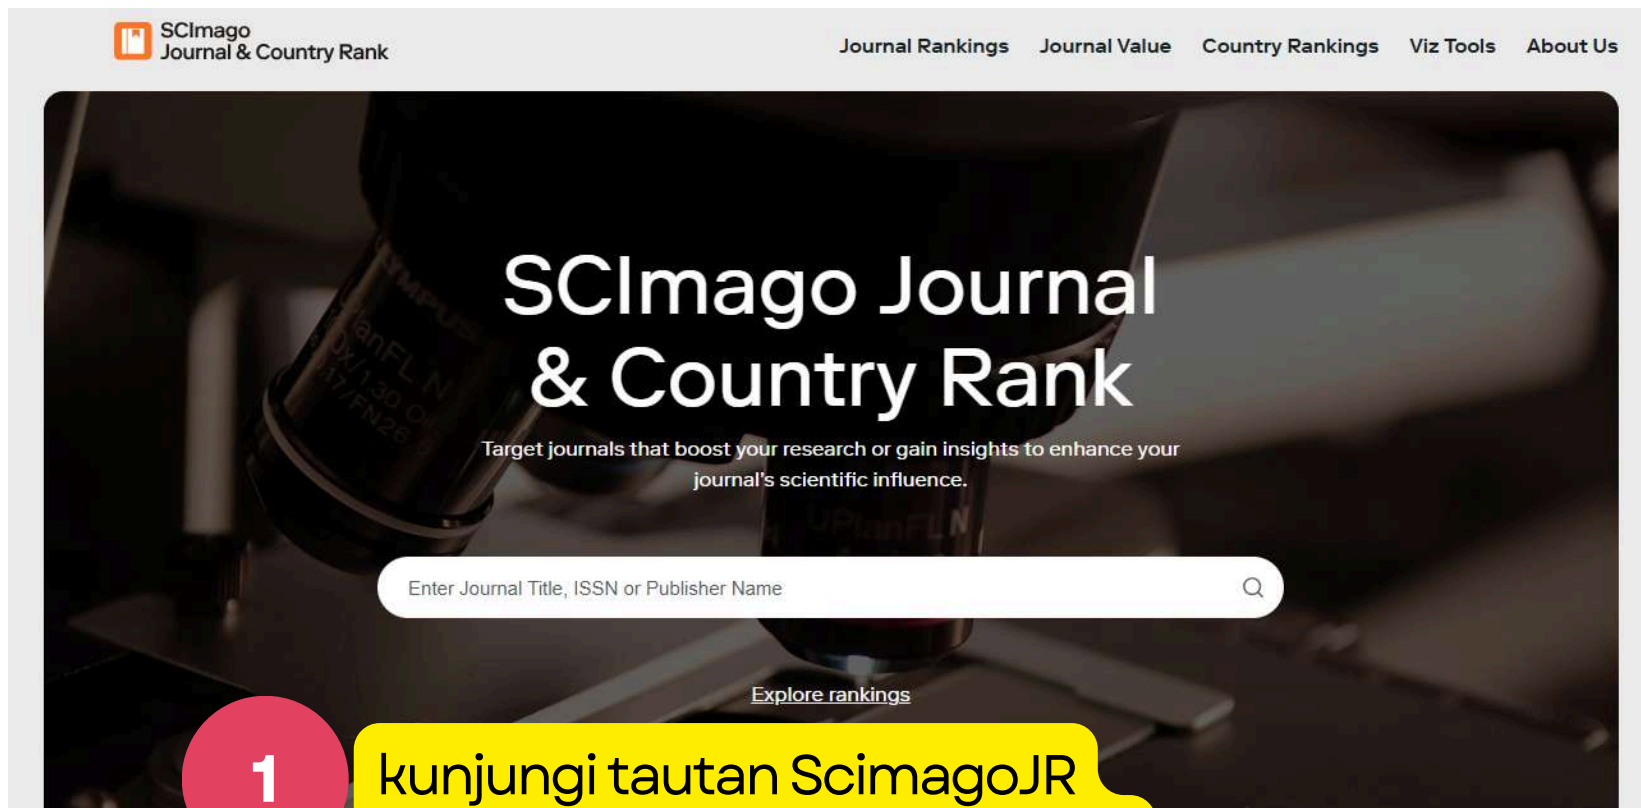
SCImago
Journal & Country Rank

Journal Rankings Journal Value Country Rankings Viz Tools About Us

SCImago Journal & Country Rank

Target journals that boost your research or gain insights to enhance your journal's scientific influence.

Enter Journal Title, ISSN or Publisher Name

Explore rankings

1

kunjungi tautan ScimagoJR